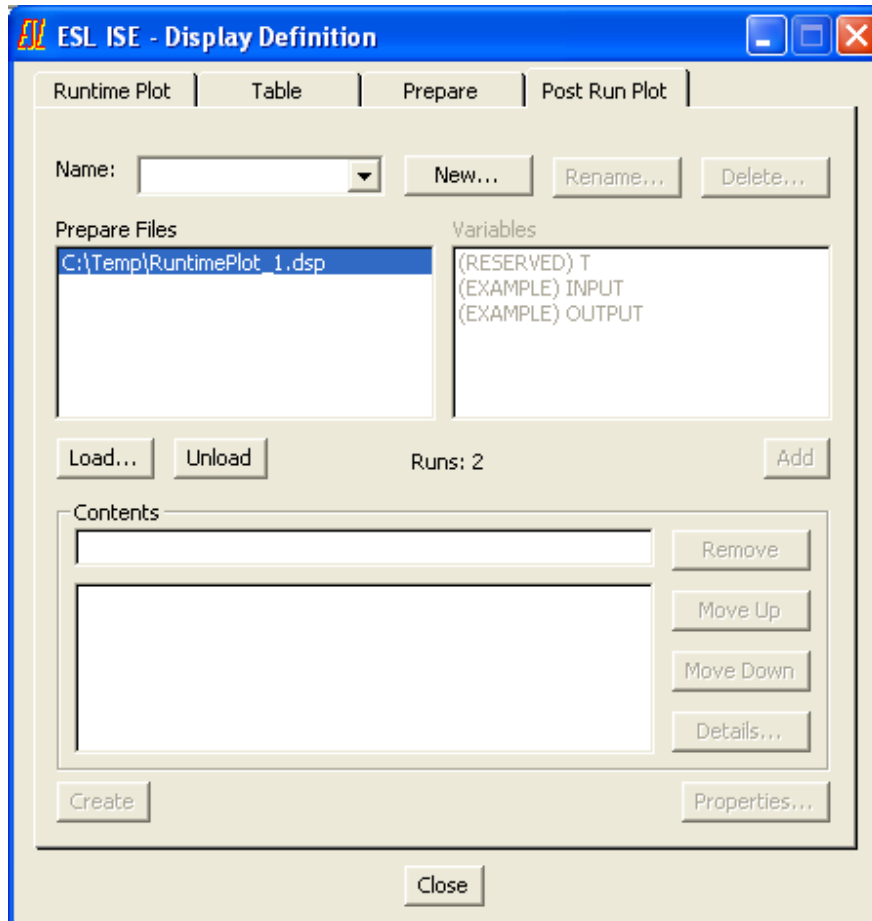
ESL ISE - Display Definition

Runtime Plot | Table | Prepare | Post Run Plot

Name: New... Rename... Delete...

Prepare Files
C:\Temp\RuntimePlot_1.dsp

Variables
(RESERVED) T
(EXAMPLE) INPUT
(EXAMPLE) OUTPUT

Load... Unload Runs: 2 Add

Contents
Remove
Move Up
Move Down
Details...

Create Properties...

Close